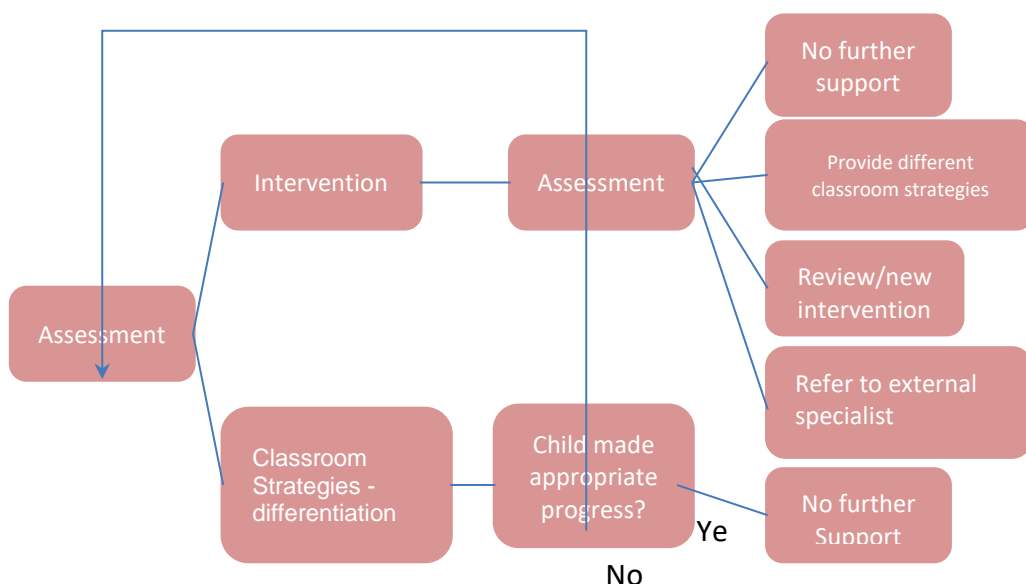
No further support

Intervention

Assessment

Provide different classroom strategies

Review/new intervention

Assessment

Refer to external specialist

Classroom Strategies - differentiation

Child made appropriate progress?

No further Support

Ye

No